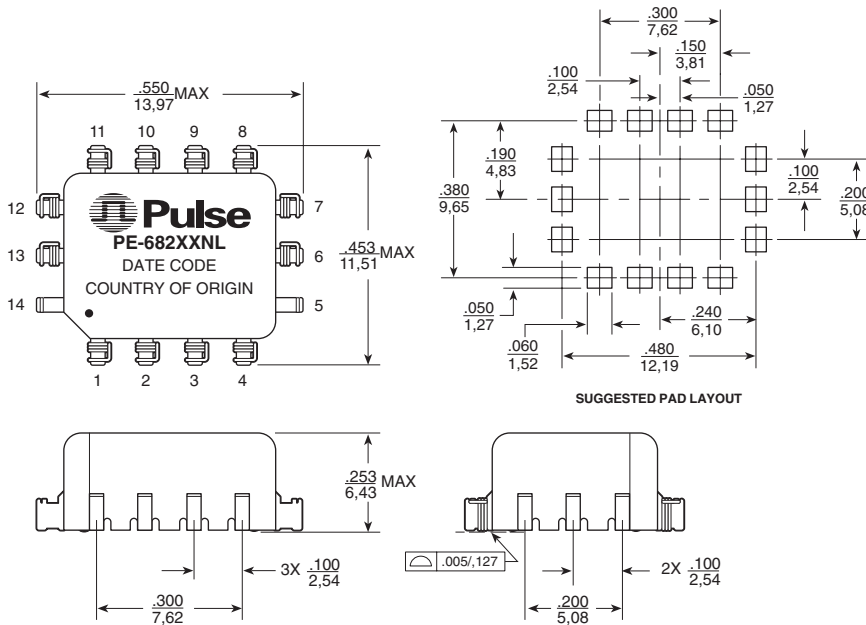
$\frac{.550}{13,97}$MAX

11 10 9 8

12 7

13 6

14 5

1 2 3 4

Pulse

PE-682XXNL

DATE CODE

COUNTRY OF ORIGIN

$\frac{.453}{11,51}$MAX

$\frac{.300}{7,62}$

$\frac{.150}{3,81}$

$\frac{.100}{2,54}$

$\frac{.050}{1,27}$

$\frac{.190}{4,83}$

$\frac{.380}{9,65}$

$\frac{.100}{2,54}$

$\frac{.200}{5,08}$

$\frac{.050}{1,27}$

$\frac{.240}{6,10}$

$\frac{.060}{1,52}$

$\frac{.480}{12,19}$

SUGGESTED PAD LAYOUT

$\frac{.253}{6,43}$ MAX

3X $\frac{.100}{2,54}$

$\frac{.300}{7,62}$

.005/,127

2X $\frac{.100}{2,54}$

$\frac{.200}{5,08}$